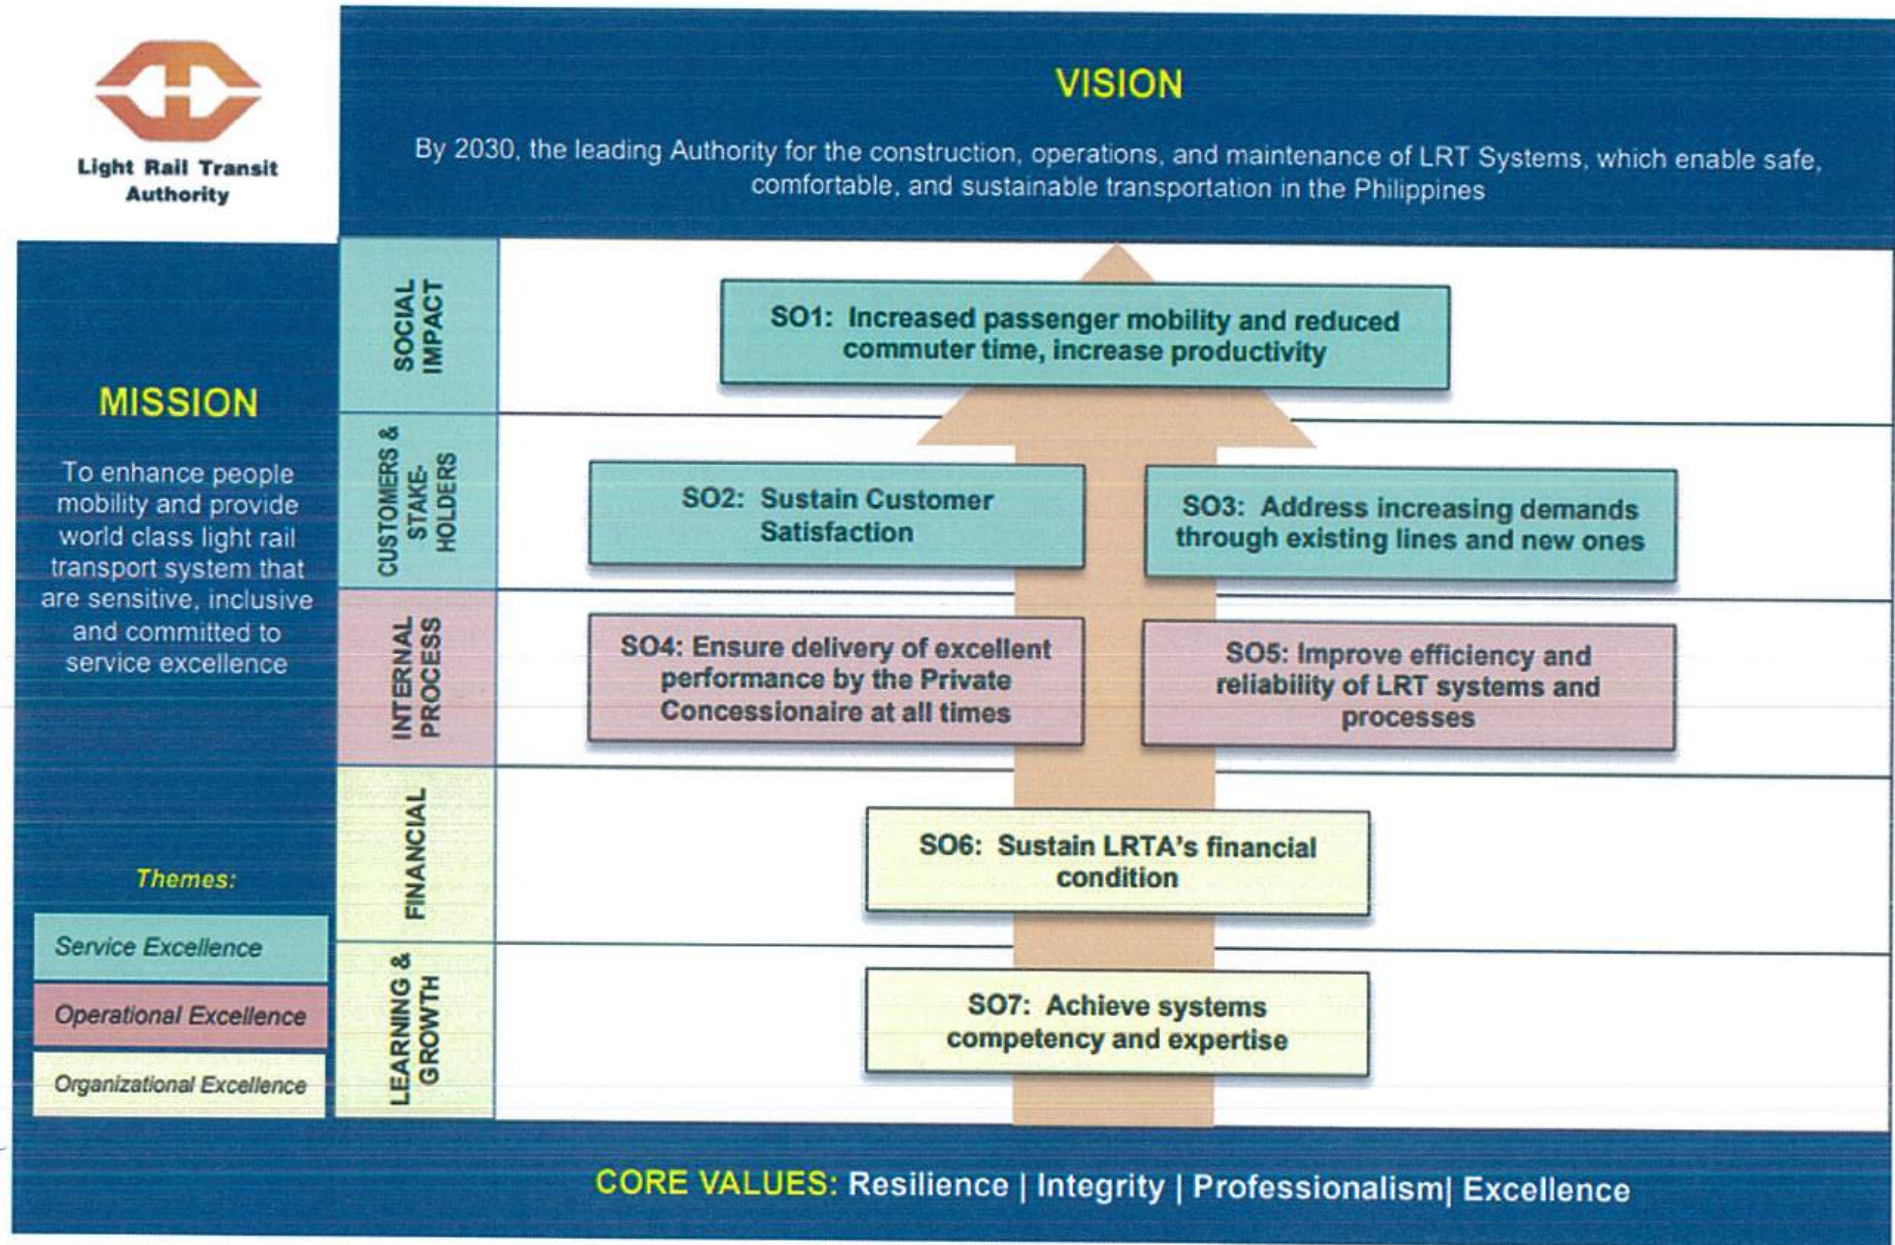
Light Rail Transit Authority

VISION

By 2030, the leading Authority for the construction, operations, and maintenance of LRT Systems, which enable safe, comfortable, and sustainable transportation in the Philippines

MISSION

To enhance people mobility and provide world class light rail transport system that are sensitive, inclusive and committed to service excellence

Themes:

Service Excellence

Operational Excellence

Organizational Excellence

SOCIAL IMPACT

SO1: Increased passenger mobility and reduced commuter time, increase productivity

CUSTOMERS & STAKE-HOLDERS

SO2: Sustain Customer Satisfaction

SO3: Address increasing demands through existing lines and new ones

INTERNAL PROCESS

SO4: Ensure delivery of excellent performance by the Private Concessionaire at all times

SO5: Improve efficiency and reliability of LRT systems and processes

FINANCIAL

SO6: Sustain LRTA's financial condition

LEARNING & GROWTH

SO7: Achieve systems competency and expertise

CORE VALUES: Resilience | Integrity | Professionalism| Excellence